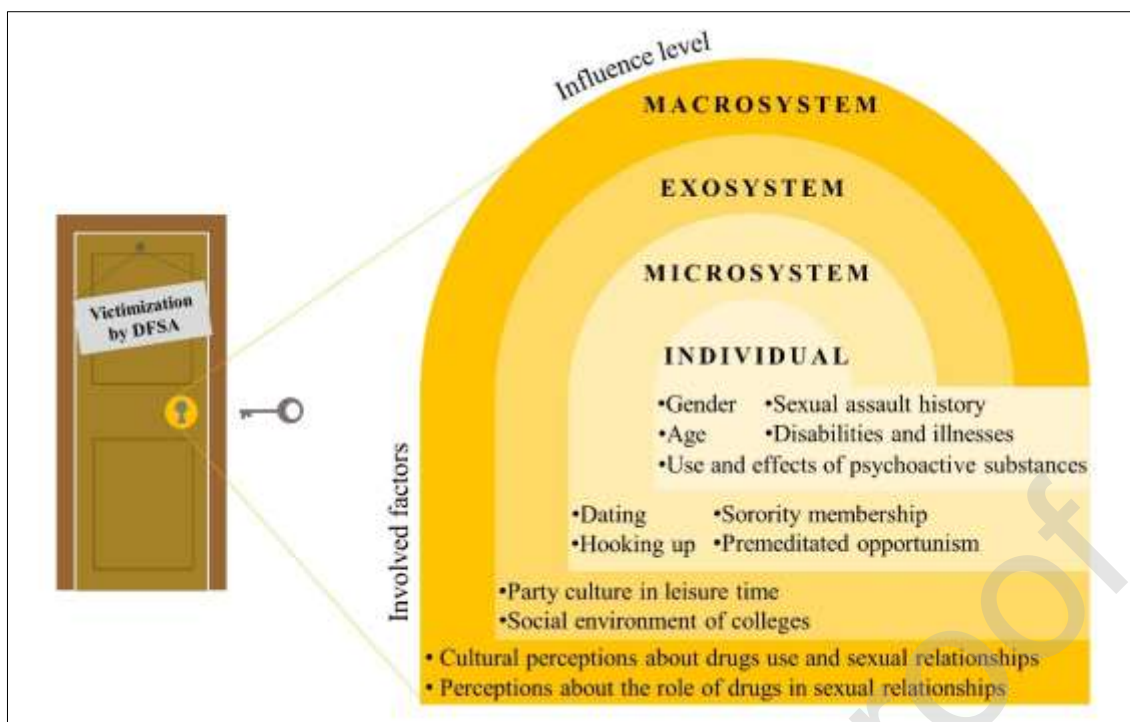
Victimization by DFSA

Influence level

MACROSYSTEM

EXOSYSTEM

MICROSYSTEM

INDIVIDUAL

•Gender •Sexual assault history
•Age •Disabilities and illnesses
•Use and effects of psychoactive substances

•Dating •Sorority membership
•Hooking up •Premeditated opportunism

•Party culture in leisure time
•Social environment of colleges

• Cultural perceptions about drugs use and sexual relationships
• Perceptions about the role of drugs in sexual relationships

Involved factors

Proof